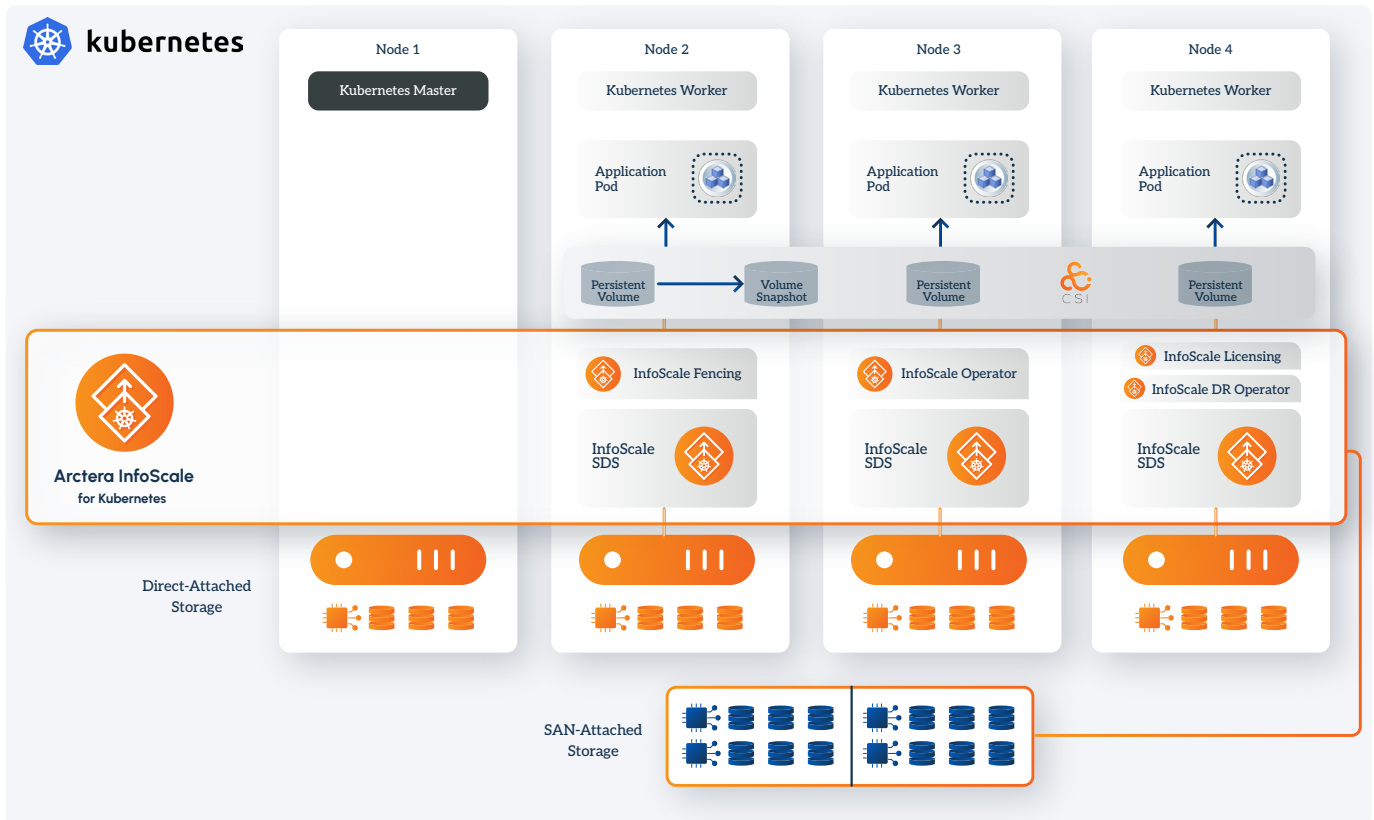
kubernetes

Node 1

Kubernetes Master

Node 2

Kubernetes Worker

Application Pod

Node 3

Kubernetes Worker

Application Pod

Node 4

Kubernetes Worker

Application Pod

Persistent Volume

Volume Snapshot

Persistent Volume

CSI

Persistent Volume

Arctera InfoScale
for Kubernetes

InfoScale Fencing

InfoScale SDS

InfoScale Operator

InfoScale SDS

InfoScale Licensing

InfoScale DR Operator

InfoScale SDS

Direct-Attached Storage

SAN-Attached Storage